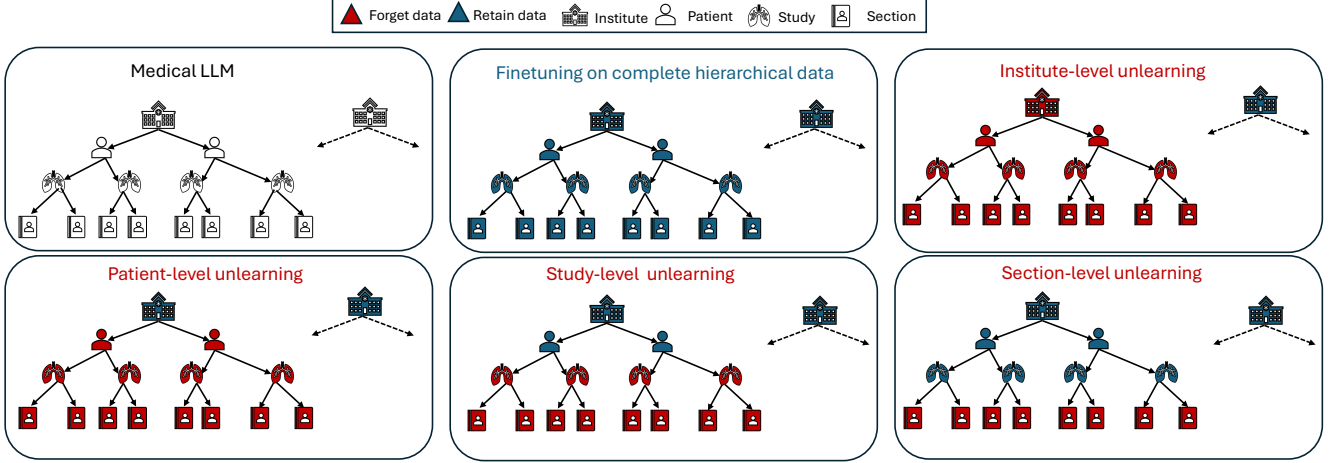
Forget data Retain data Institute Patient Study Section

Medical LLM

Finetuning on complete hierarchical data

Institute-level unlearning

Patient-level unlearning

Study-level unlearning

Section-level unlearning